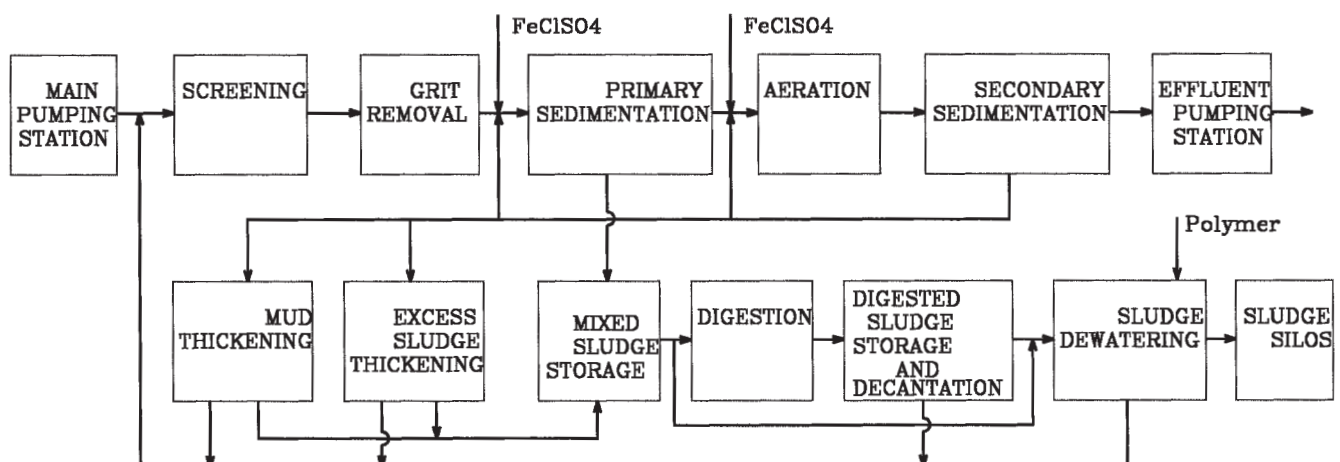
FeClSO4

FeClSO4

MAIN PUMPING STATION

SCREENING

GRIT REMOVAL

PRIMARY SEDIMENTATION

AERATION

SECONDARY SEDIMENTATION

EFFLUENT PUMPING STATION

Polymer

MUD THICKENING

EXCESS SLUDGE THICKENING

MIXED SLUDGE STORAGE

DIGESTION

DIGESTED SLUDGE STORAGE AND DECANTATION

SLUDGE DEWATERING

SLUDGE SILOS